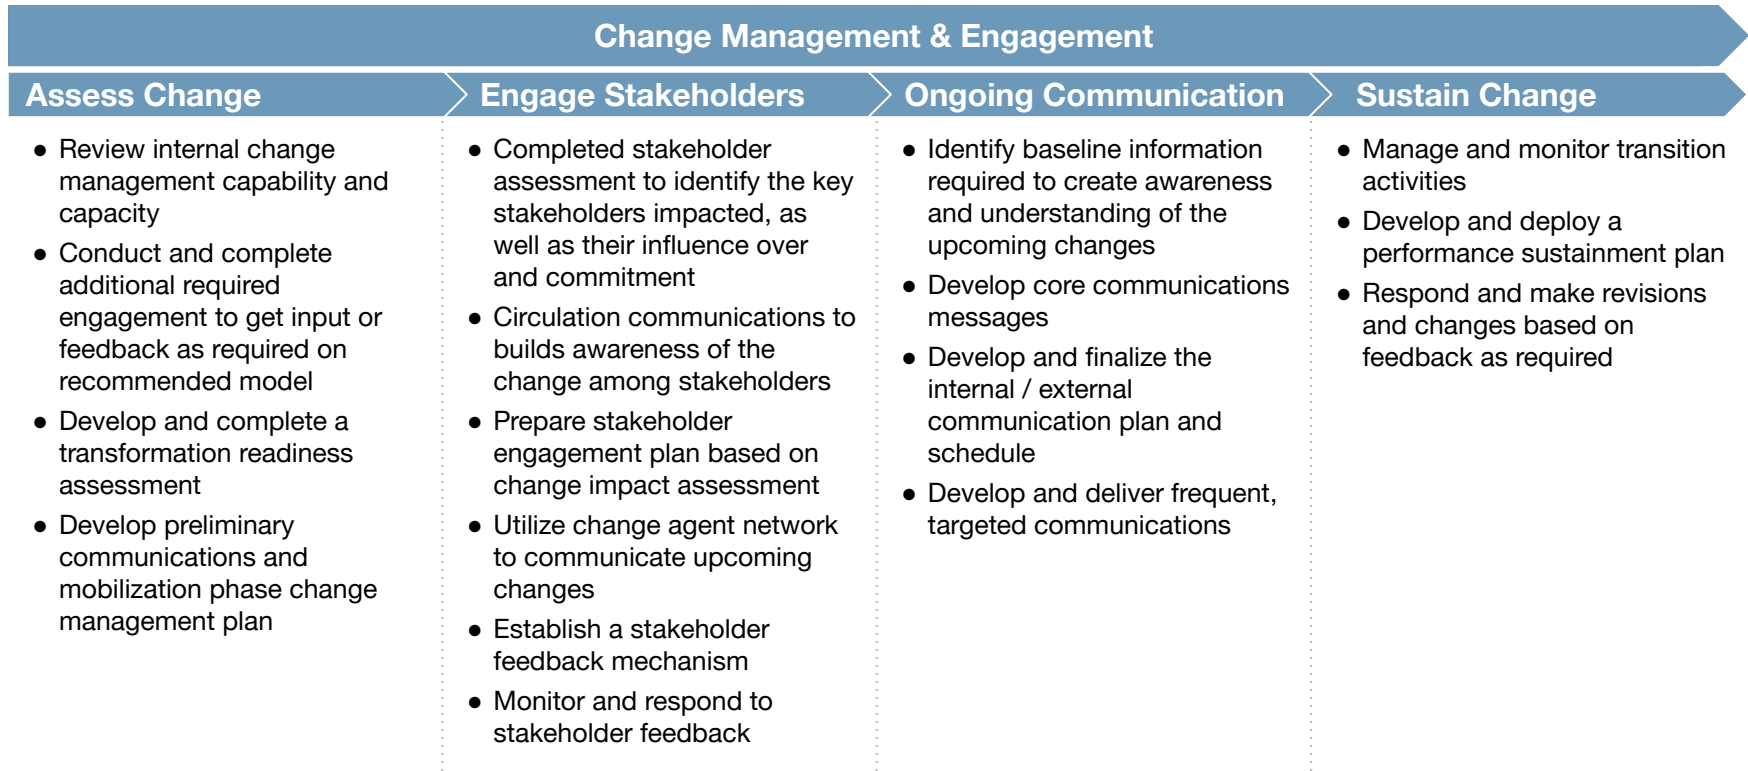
Change Management & Engagement

Assess Change

- Review internal change management capability and capacity
- Conduct and complete additional required engagement to get input or feedback as required on recommended model
- Develop and complete a transformation readiness assessment
- Develop preliminary communications and mobilization phase change management plan

Engage Stakeholders

- Completed stakeholder assessment to identify the key stakeholders impacted, as well as their influence over and commitment
- Circulation communications to builds awareness of the change among stakeholders
- Prepare stakeholder engagement plan based on change impact assessment
- Utilize change agent network to communicate upcoming changes
- Establish a stakeholder feedback mechanism
- Monitor and respond to stakeholder feedback

Ongoing Communication

- Identify baseline information required to create awareness and understanding of the upcoming changes
- Develop core communications messages
- Develop and finalize the internal / external communication plan and schedule
- Develop and deliver frequent, targeted communications

Sustain Change

- Manage and monitor transition activities
- Develop and deploy a performance sustainment plan
- Respond and make revisions and changes based on feedback as required